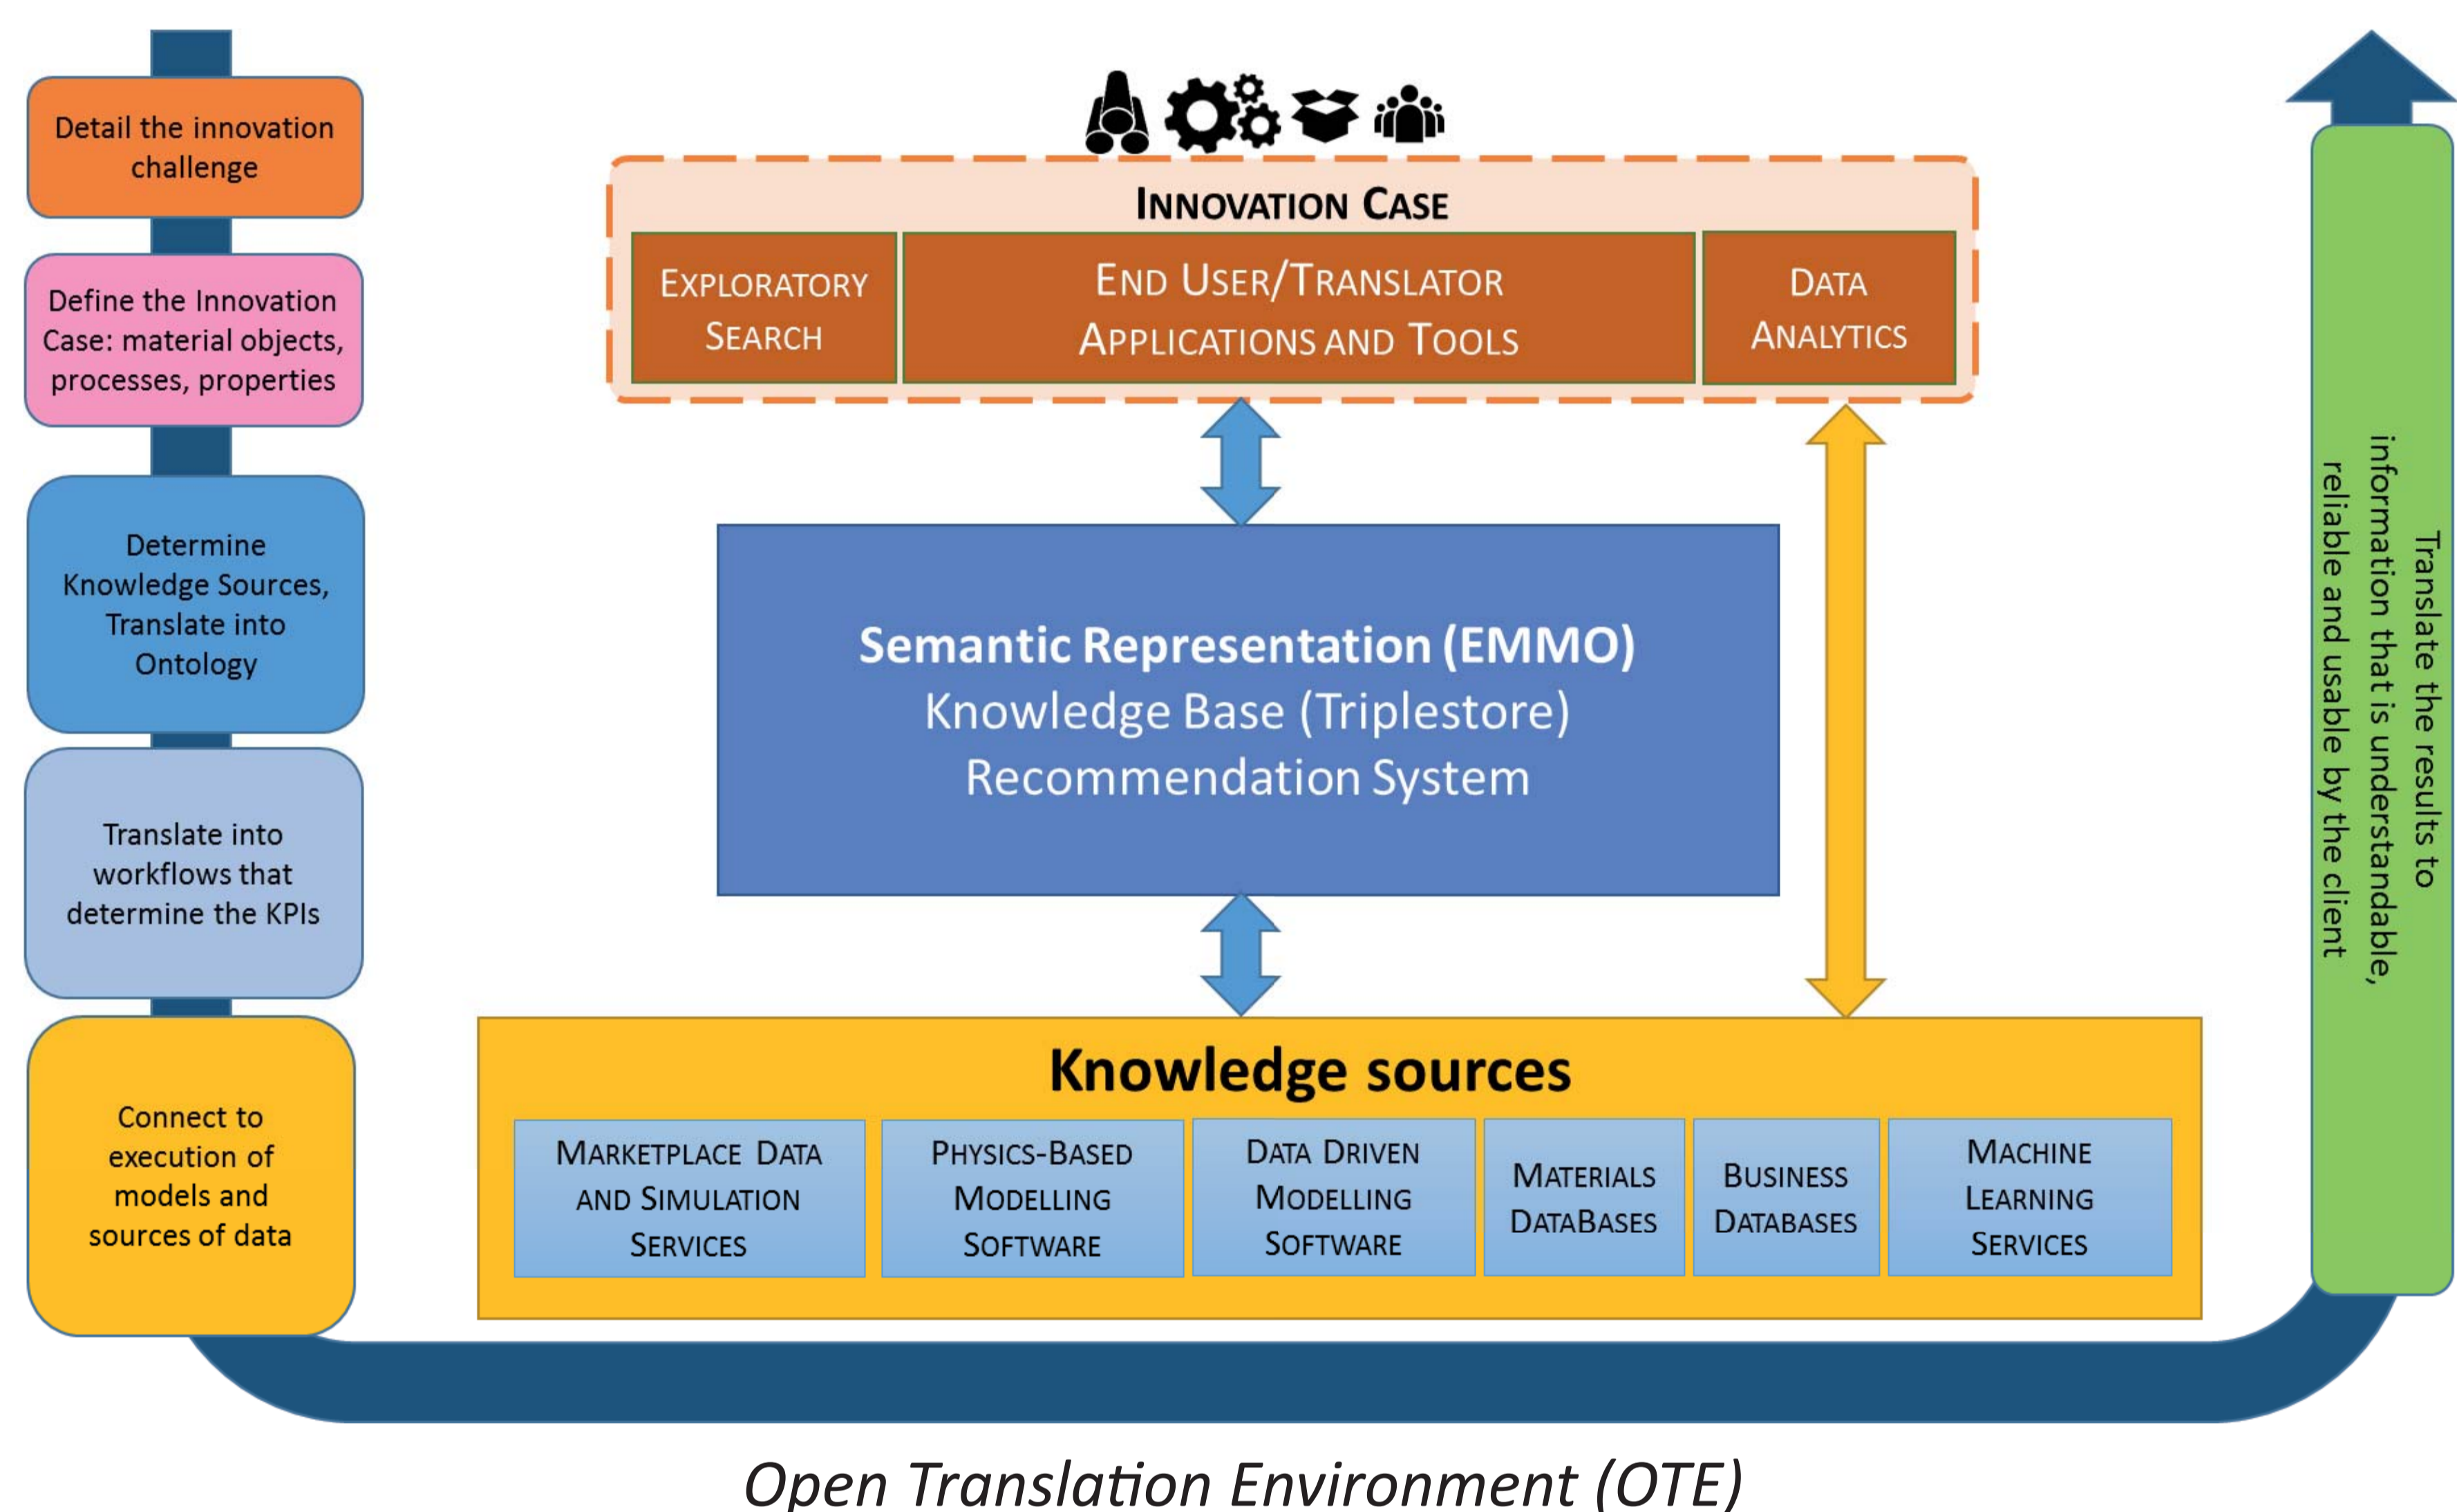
Detail the innovation challenge

Define the Innovation Case: material objects, processes, properties

Determine Knowledge Sources, Translate into Ontology

Translate into workflows that determine the KPIs

Connect to execution of models and sources of data

INNOVATION CASE

EXPLORATORY SEARCH

END USER/TRANSLATOR APPLICATIONS AND TOOLS

DATA ANALYTICS

Semantic Representation (EMMO)
Knowledge Base (Triplestore)
Recommendation System

Knowledge sources

MARKETPLACE DATA AND SIMULATION SERVICES

PHYSICS-BASED MODELLING SOFTWARE

DATA DRIVEN MODELLING SOFTWARE

MATERIALS DATABASES

BUSINESS DATABASES

MACHINE LEARNING SERVICES

Translate the results to information that is understandable, reliable and usable by the client

Open Translation Environment (OTE)